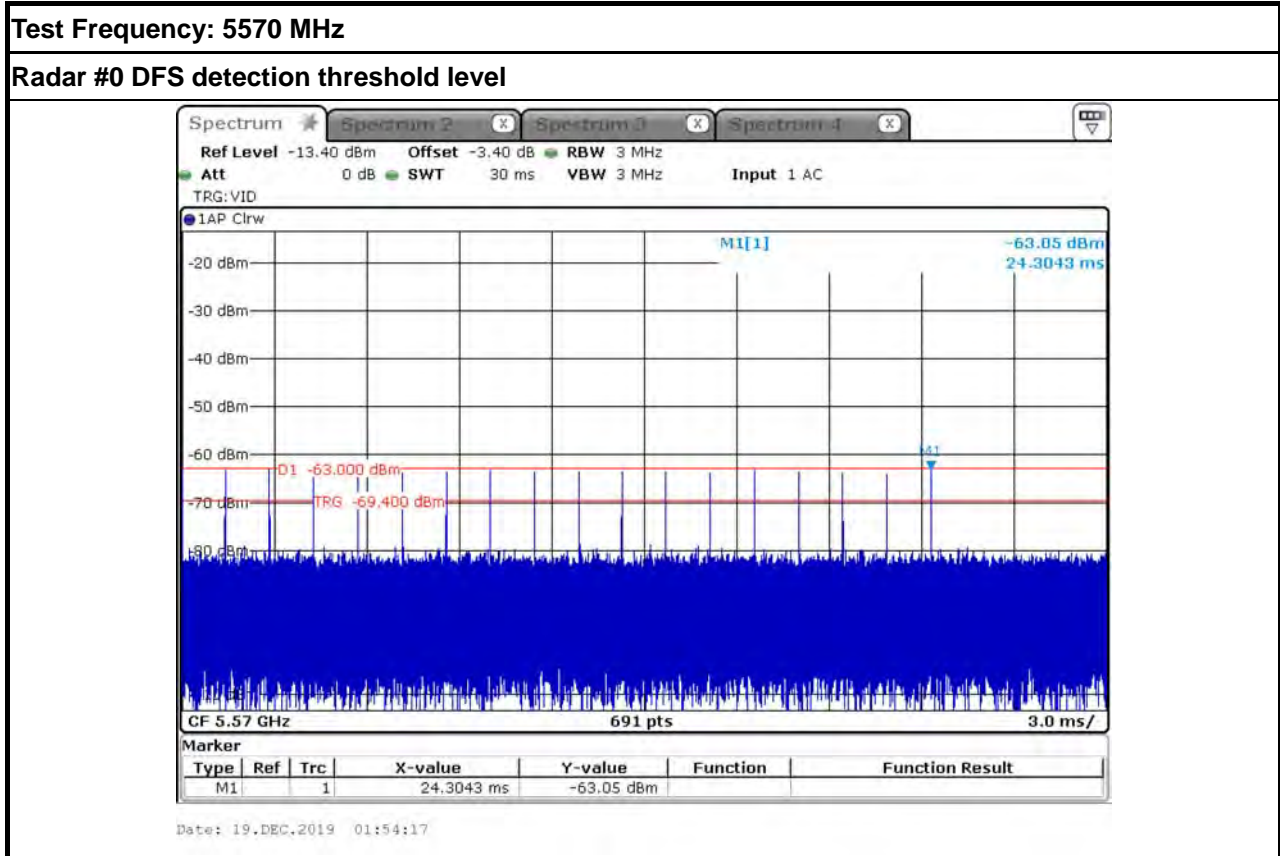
Test Frequency: 5570 MHz

Radar #0 DFS detection threshold level

Spectrum | Spectrum 2 | Spectrum 3 | Spectrum 4

Ref Level -13.40 dBm Offset -3.40 dB RBW 3 MHz
Att 0 dB SWT 30 ms VBW 3 MHz Input 1 AC
TRG: VID

1AP Clrw

M1[1] -63.05 dBm
24.3043 ms

-20 dBm
-30 dBm
-40 dBm
-50 dBm
-60 dBm
D1 -63.000 dBm
M1
-70 dBm
TRG -69.400 dBm
-80 dBm

CF 5.57 GHz 691 pts 3.0 ms/

Marker

| Type | Ref | Trc | X-value | Y-value | Function | Function Result |
|---|---|---|---|---|---|---|
| M1 | | 1 | 24.3043 ms | -63.05 dBm | | |

Date: 19.DEC.2019 01:54:17